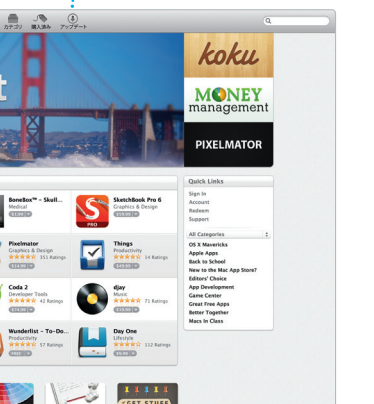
カテゴリ 購入済み アップデート

koku

MONEY management

PIXELMATOR

BoneBox™ - Skull...
Medical
$1.99

SketchBook Pro 6
Graphics & Design
$19.99

PRO

Pixelmator
Graphics & Design
351 Ratings
$14.99

Things
Productivity
14 Ratings
$49.99

Coda 2
Developer Tools
42 Ratings
$74.99

djay
Music
71 Ratings
$19.99

Wunderlist - To-Do...
Productivity
57 Ratings
FREE

Day One
Lifestyle
112 Ratings
$9.99

Quick Links
Sign In
Account
Redeem
Support

All Categories
OS X Mavericks
Apple Apps
Back to School
New to the Mac App Store?
Editors' Choice
App Development
Game Center
Great Free Apps
Better Together
Macs In Class

GET STUFF